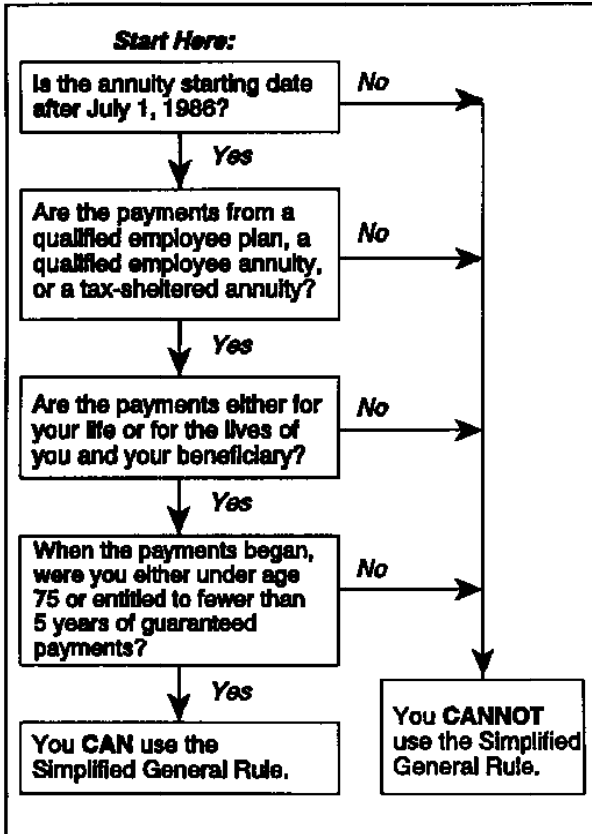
Start Here:

Is the annuity starting date after July 1, 1986?

No

Yes

Are the payments from a qualified employee plan, a qualified employee annuity, or a tax-sheltered annuity?

No

Yes

Are the payments either for your life or for the lives of you and your beneficiary?

No

Yes

When the payments began, were you either under age 75 or entitled to fewer than 5 years of guaranteed payments?

No

Yes

You CAN use the Simplified General Rule.

You CANNOT use the Simplified General Rule.